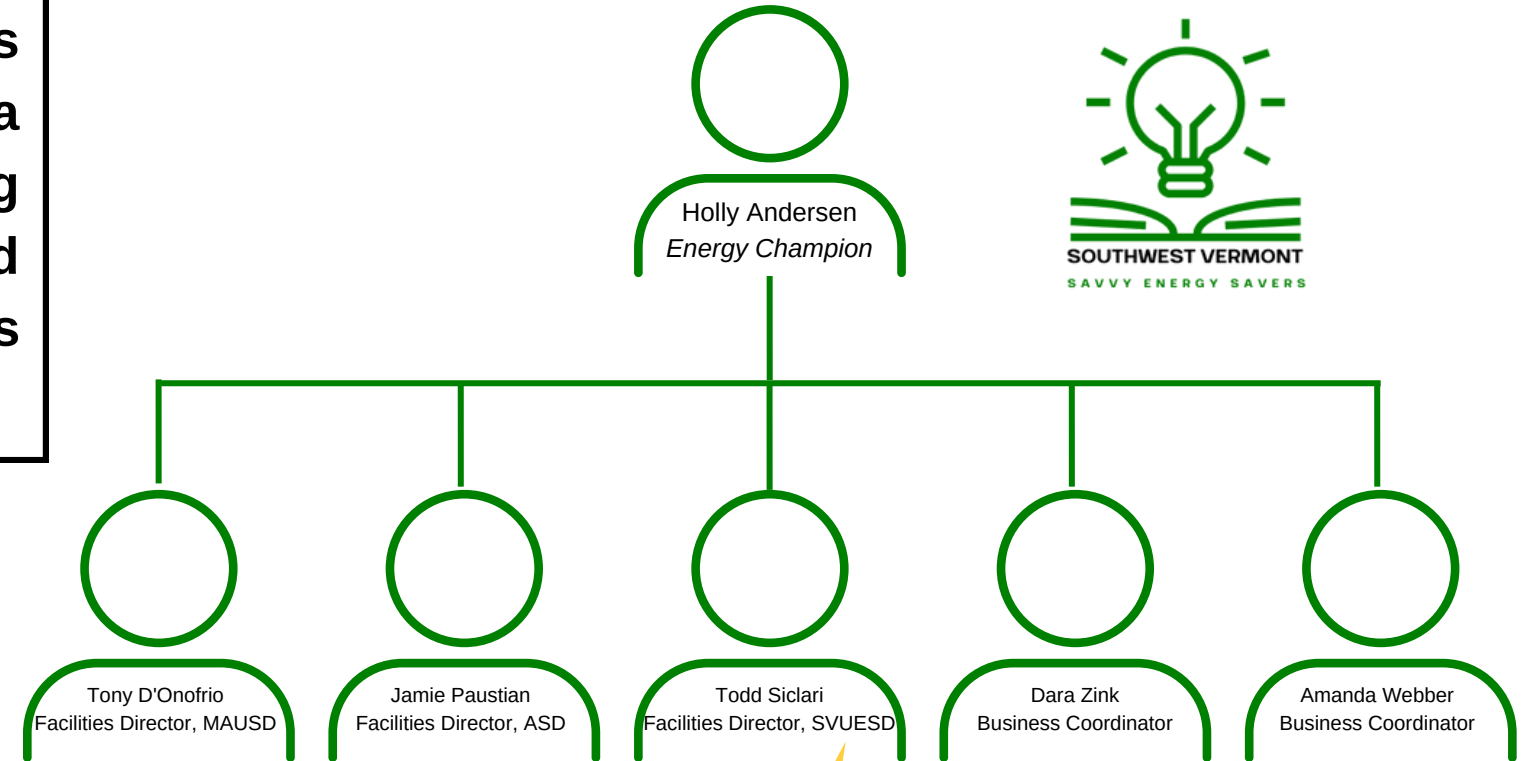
s
a
g
d
s

Holly Andersen
*Energy Champion*

SOUTHWEST VERMONT
SAVVY ENERGY SAVERS

Tony D'Onofrio
Facilities Director, MAUSD

Jamie Paustian
Facilities Director, ASD

Todd Siclari
Facilities Director, SVUESD

Dara Zink
Business Coordinator

Amanda Webber
Business Coordinator